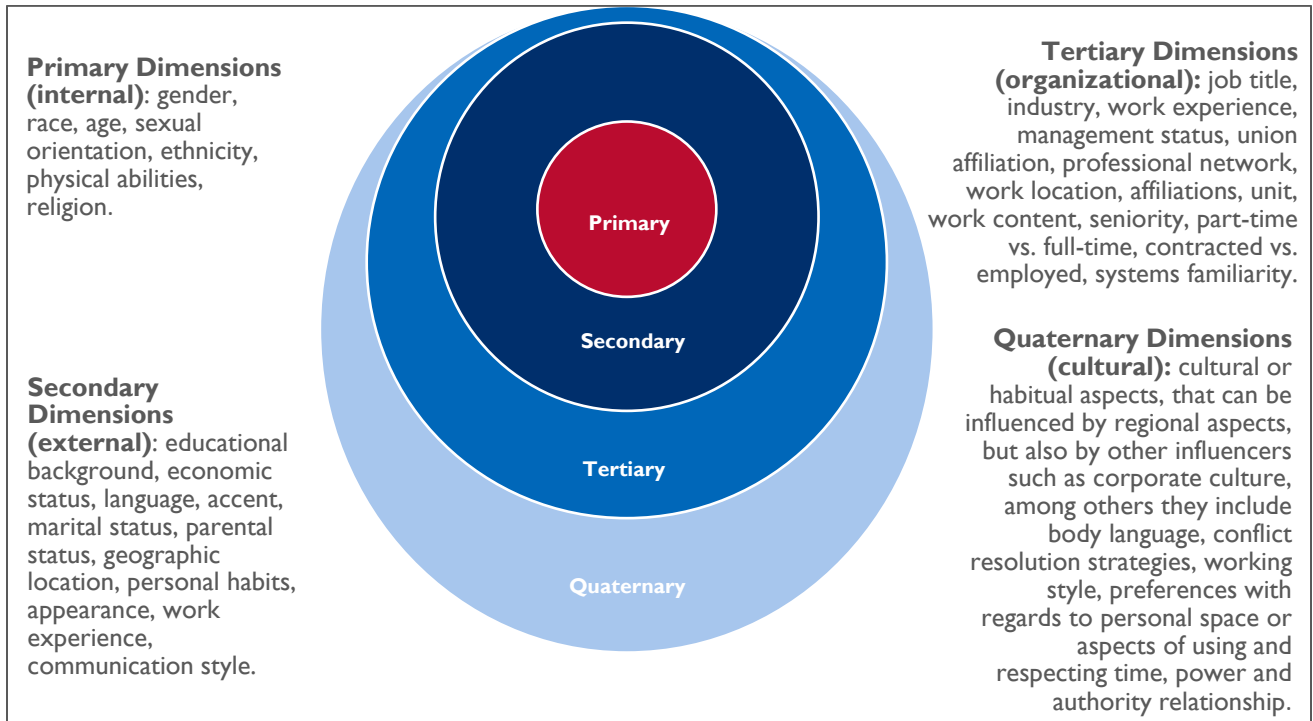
**Primary Dimensions (internal)**: gender, race, age, sexual orientation, ethnicity, physical abilities, religion.

Primary

Secondary

Tertiary

Quaternary

**Secondary Dimensions (external)**: educational background, economic status, language, accent, marital status, parental status, geographic location, personal habits, appearance, work experience, communication style.

**Tertiary Dimensions (organizational):** job title, industry, work experience, management status, union affiliation, professional network, work location, affiliations, unit, work content, seniority, part-time vs. full-time, contracted vs. employed, systems familiarity.

**Quaternary Dimensions (cultural):** cultural or habitual aspects, that can be influenced by regional aspects, but also by other influencers such as corporate culture, among others they include body language, conflict resolution strategies, working style, preferences with regards to personal space or aspects of using and respecting time, power and authority relationship.